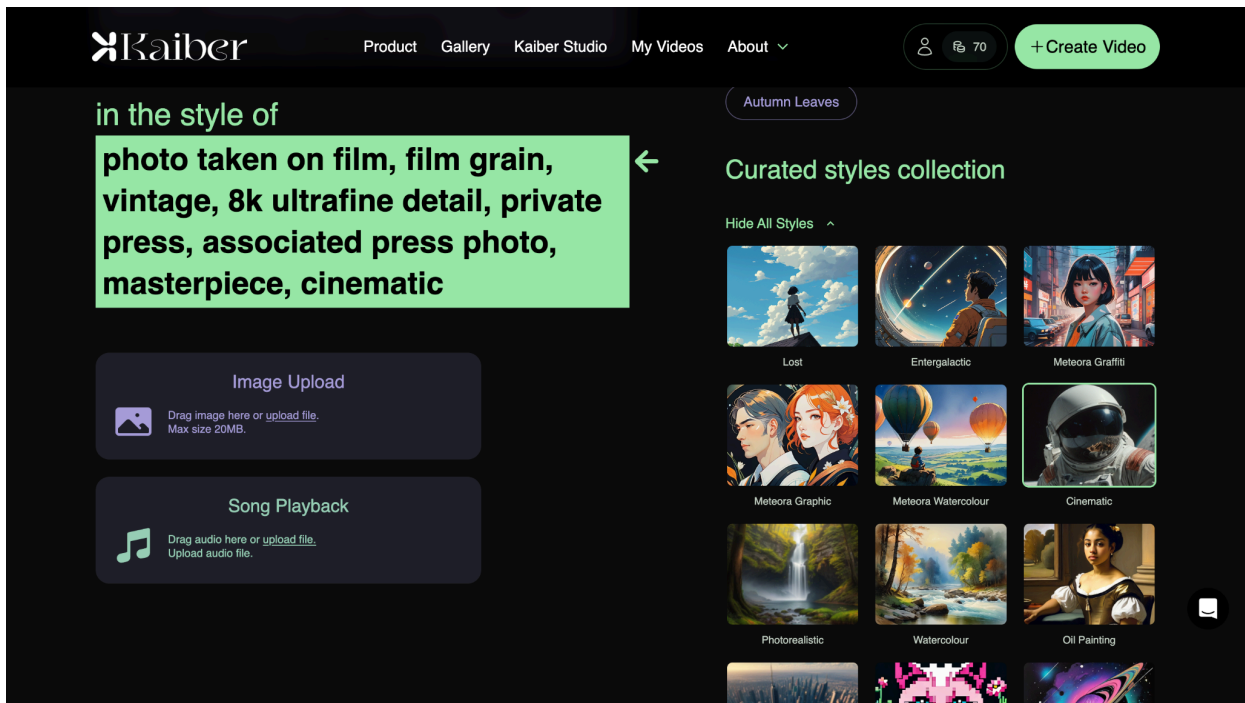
Kaiber

Product Gallery Kaiber Studio My Videos About

70

+Create Video

in the style of

photo taken on film, film grain, vintage, 8k ultrafine detail, private press, associated press photo, masterpiece, cinematic

Image Upload

Drag image here or upload file.
Max size 20MB.

Song Playback

Drag audio here or upload file.
Upload audio file.

Autumn Leaves

Curated styles collection

Hide All Styles

Lost

Entergalactic

Meteora Graffiti

Meteora Graphic

Meteora Watercolour

Cinematic

Photorealistic

Watercolour

Oil Painting